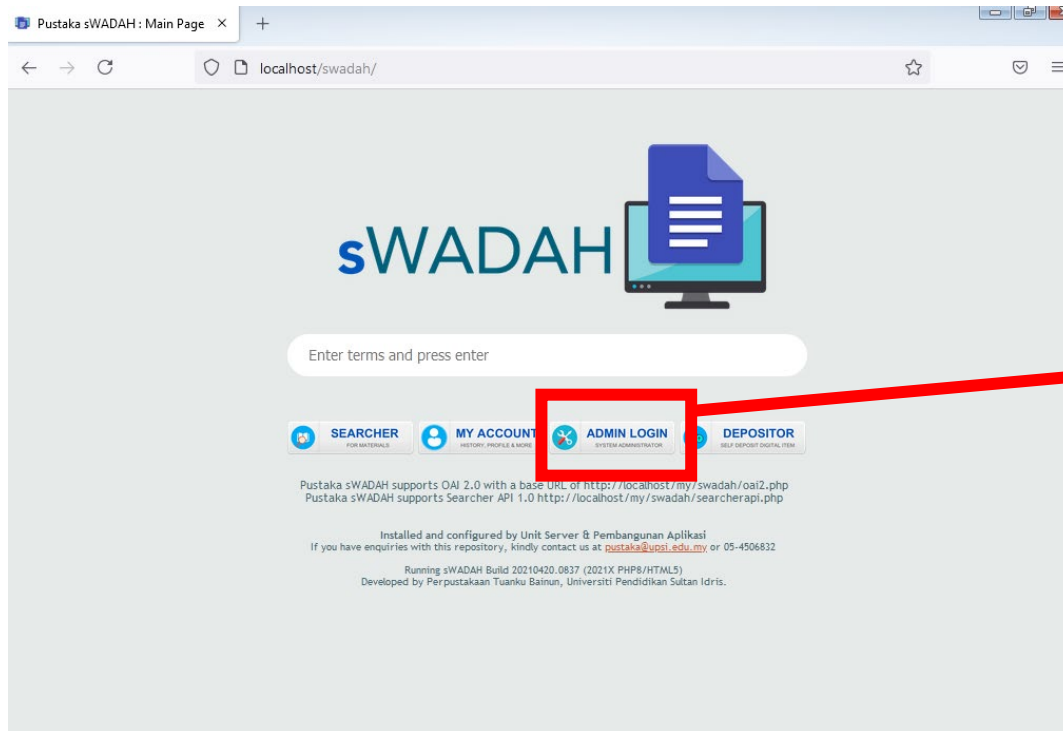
Pustaka sWADAH : Main Page ×

localhost/swadah/

sWADAH

Enter terms and press enter

SEARCHER
FOR MATERIALS

MY ACCOUNT
HISTORY, PROFILE & MORE

ADMIN LOGIN
SYSTEM ADMINISTRATOR

DEPOSITOR
SELF DEPOSIT DIGITAL ITEM

Pustaka sWADAH supports OAI 2.0 with a base URL of http://localhost/my/swadah/oai2.php
Pustaka sWADAH supports Searcher API 1.0 http://localhost/my/swadah/searcherapi.php

Installed and configured by Unit Server & Pembangunan Aplikasi
If you have enquiries with this repository, kindly contact us at pustaka@upsi.edu.my or 05-4506832

Running sWADAH Build 20210420.0837 (2021X PHP8/HTML5)
Developed by Perpustakaan Tuanku Bainun, Universiti Pendidikan Sultan Idris.